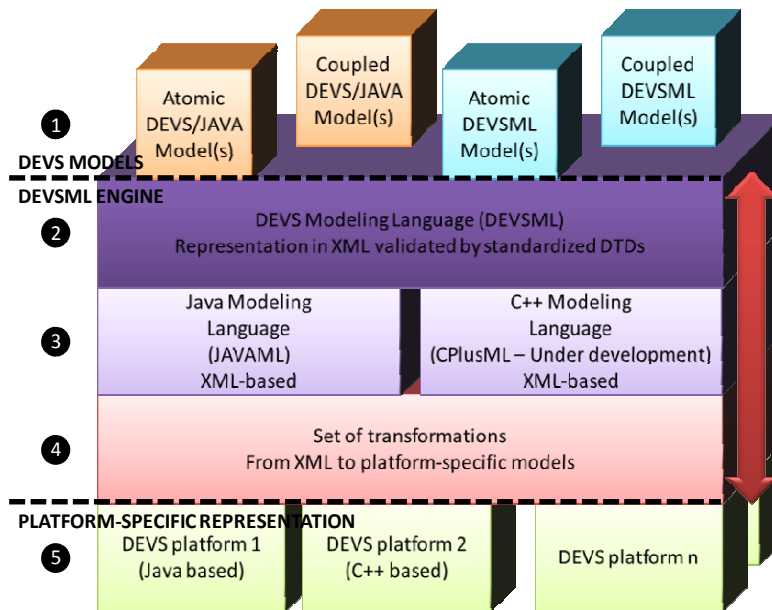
Atomic DEVS/JAVA Model(s)

Coupled DEVS/JAVA Model(s)

Atomic DEVSML Model(s)

Coupled DEVSML Model(s)

1

DEVS MODELS

DEVSML ENGINE

2

DEVS Modeling Language (DEVSML)
Representation in XML validated by standardized DTDs

3

Java Modeling Language (JAVAML) XML-based

C++ Modeling Language (CPlusML – Under development) XML-based

4

Set of transformations
From XML to platform-specific models

PLATFORM-SPECIFIC REPRESENTATION

5

DEVS platform 1 (Java based)

DEVS platform 2 (C++ based)

DEVS platform n